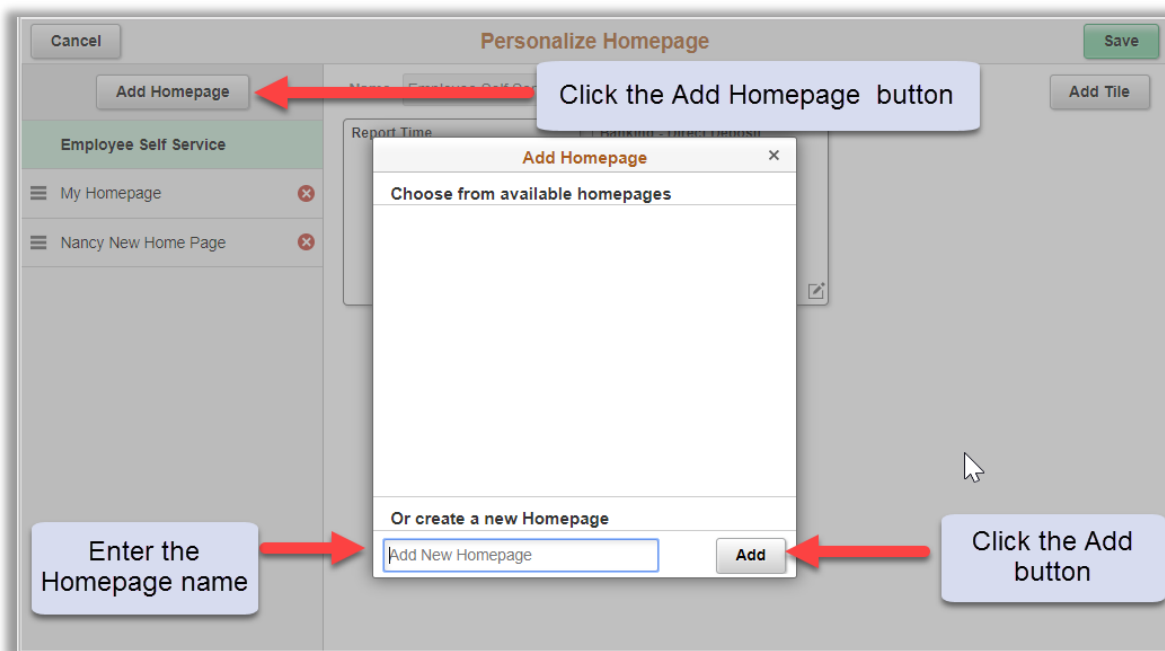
Cancel

Personalize Homepage

Save

Add Homepage

Name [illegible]

Click the Add Homepage button

Add Tile

Employee Self Service

My Homepage

Nancy New Home Page

Report Time

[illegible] Banking - Direct Deposit

Add Homepage

×

Choose from available homepages

Or create a new Homepage

Add New Homepage

Add

Enter the Homepage name

Click the Add button